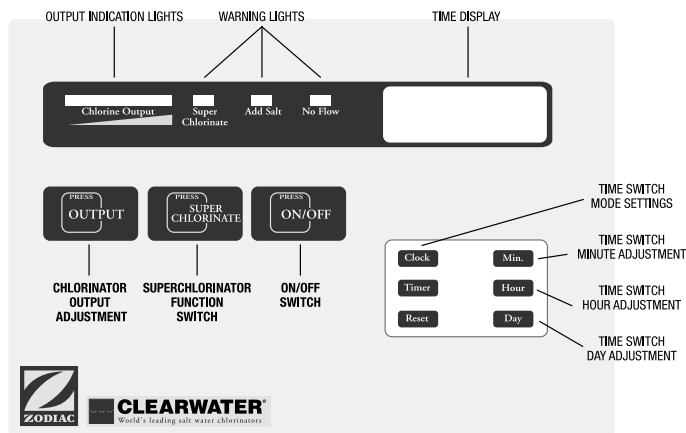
OUTPUT INDICATION LIGHTS

WARNING LIGHTS

TIME DISPLAY

Chlorine Output

Super Chlorinate

Add Salt

No Flow

PRESS
OUTPUT

PRESS
SUPER CHLORINATE

PRESS
ON/OFF

CHLORINATOR OUTPUT ADJUSTMENT

SUPERCHLORINATOR FUNCTION SWITCH

ON/OFF SWITCH

TIME SWITCH MODE SETTINGS

TIME SWITCH MINUTE ADJUSTMENT

TIME SWITCH HOUR ADJUSTMENT

TIME SWITCH DAY ADJUSTMENT

Clock

Min.

Timer

Hour

Reset

Day

ZODIAC

CLEARWATER®
World's leading salt water chlorinators